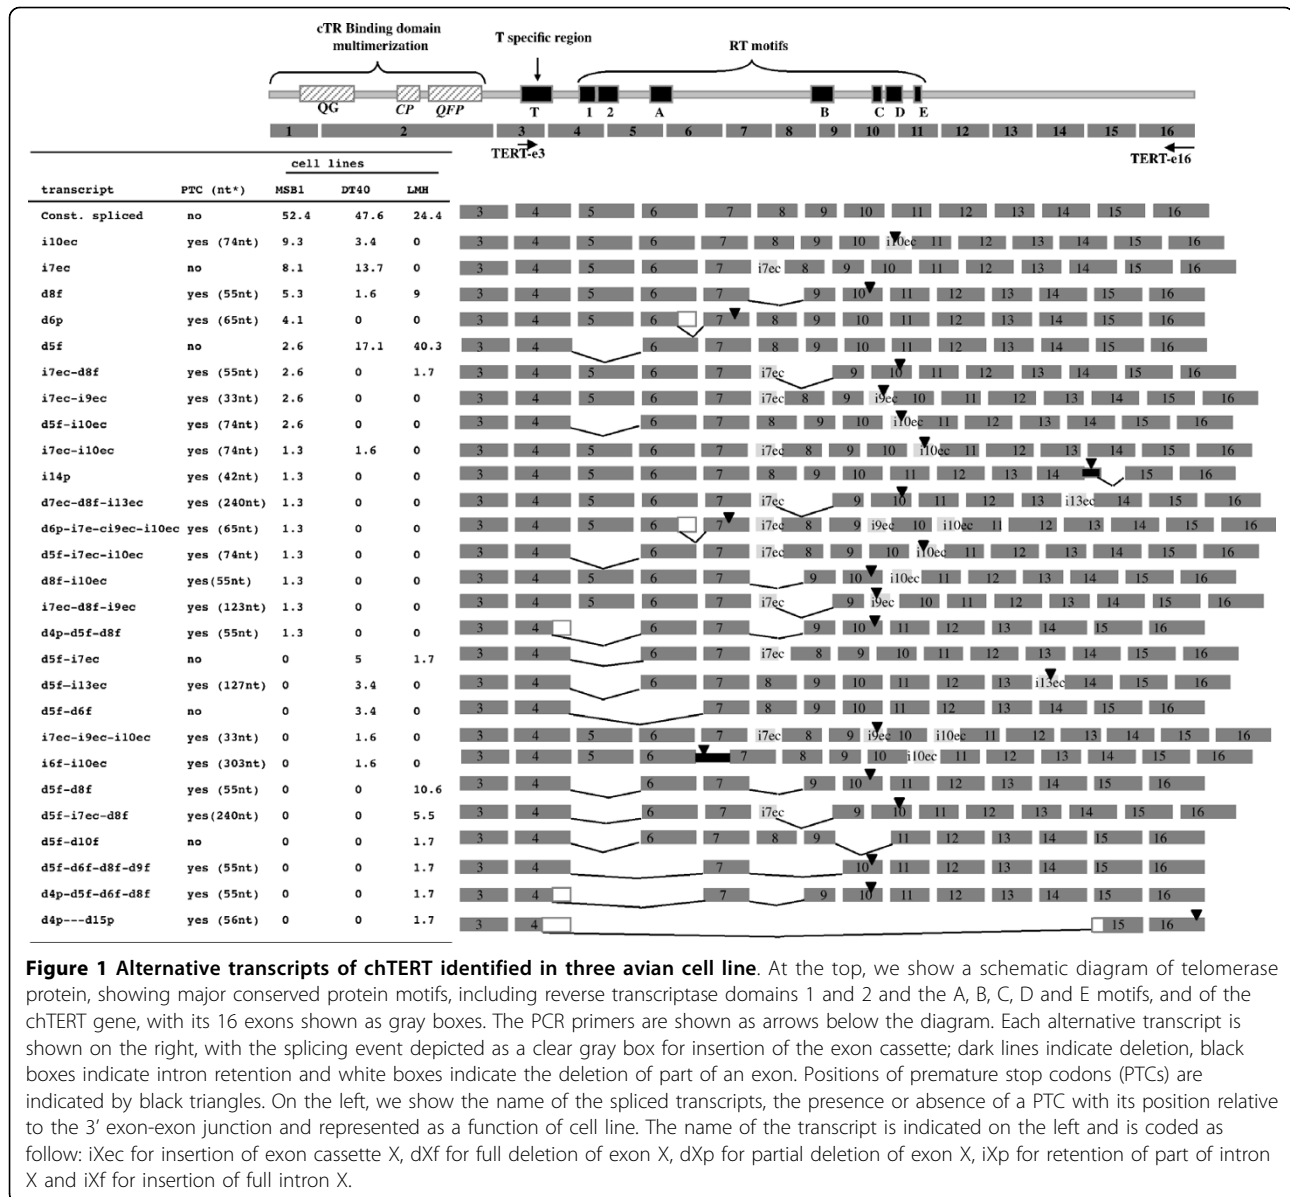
cTR Binding domain multimerization

T specific region

RT motifs

QG CP QFP T 1 2 A B C D E

1 2 3 4 5 6 7 8 9 10 11 12 13 14 15 16

TERT-e3 TERT-e16

| transcript | PTC (nt*) | MSB1 | DT40 | LMH |
|---|---|---|---|---|
| Const. spliced | no | 52.4 | 47.6 | 24.4 |
| i10ec | yes (74nt) | 9.3 | 3.4 | 0 |
| i7ec | no | 8.1 | 13.7 | 0 |
| d8f | yes (55nt) | 5.3 | 1.6 | 9 |
| d6p | yes (65nt) | 4.1 | 0 | 0 |
| d5f | no | 2.6 | 17.1 | 40.3 |
| i7ec-d8f | yes (55nt) | 2.6 | 0 | 1.7 |
| i7ec-i9ec | yes (33nt) | 2.6 | 0 | 0 |
| d5f-i10ec | yes (74nt) | 2.6 | 0 | 0 |
| i7ec-i10ec | yes (74nt) | 1.3 | 1.6 | 0 |
| i14p | yes (42nt) | 1.3 | 0 | 0 |
| d7ec-d8f-i13ec | yes (240nt) | 1.3 | 0 | 0 |
| d6p-i7e-ci9ec-i10ec | yes (65nt) | 1.3 | 0 | 0 |
| d5f-i7ec-i10ec | yes (74nt) | 1.3 | 0 | 0 |
| d8f-i10ec | yes(55nt) | 1.3 | 0 | 0 |
| i7ec-d8f-i9ec | yes (123nt) | 1.3 | 0 | 0 |
| d4p-d5f-d8f | yes (55nt) | 1.3 | 0 | 0 |
| d5f-i7ec | no | 0 | 5 | 1.7 |
| d5f-i13ec | yes (127nt) | 0 | 3.4 | 0 |
| d5f-d6f | no | 0 | 3.4 | 0 |
| i7ec-i9ec-i10ec | yes (33nt) | 0 | 1.6 | 0 |
| i6f-i10ec | yes (303nt) | 0 | 1.6 | 0 |
| d5f-d8f | yes (55nt) | 0 | 0 | 10.6 |
| d5f-i7ec-d8f | yes(240nt) | 0 | 0 | 5.5 |
| d5f-d10f | no | 0 | 0 | 1.7 |
| d5f-d6f-d8f-d9f | yes (55nt) | 0 | 0 | 1.7 |
| d4p-d5f-d6f-d8f | yes (55nt) | 0 | 0 | 1.7 |
| d4p---d15p | yes (56nt) | 0 | 0 | 1.7 |

cell lines

**Figure 1 Alternative transcripts of chTERT identified in three avian cell line**. At the top, we show a schematic diagram of telomerase protein, showing major conserved protein motifs, including reverse transcriptase domains 1 and 2 and the A, B, C, D and E motifs, and of the chTERT gene, with its 16 exons shown as gray boxes. The PCR primers are shown as arrows below the diagram. Each alternative transcript is shown on the right, with the splicing event depicted as a clear gray box for insertion of the exon cassette; dark lines indicate deletion, black boxes indicate intron retention and white boxes indicate the deletion of part of an exon. Positions of premature stop codons (PTCs) are indicated by black triangles. On the left, we show the name of the spliced transcripts, the presence or absence of a PTC with its position relative to the 3' exon-exon junction and represented as a function of cell line. The name of the transcript is indicated on the left and is coded as follow: iXec for insertion of exon cassette X, dXf for full deletion of exon X, dXp for partial deletion of exon X, iXp for retention of part of intron X and iXf for insertion of full intron X.